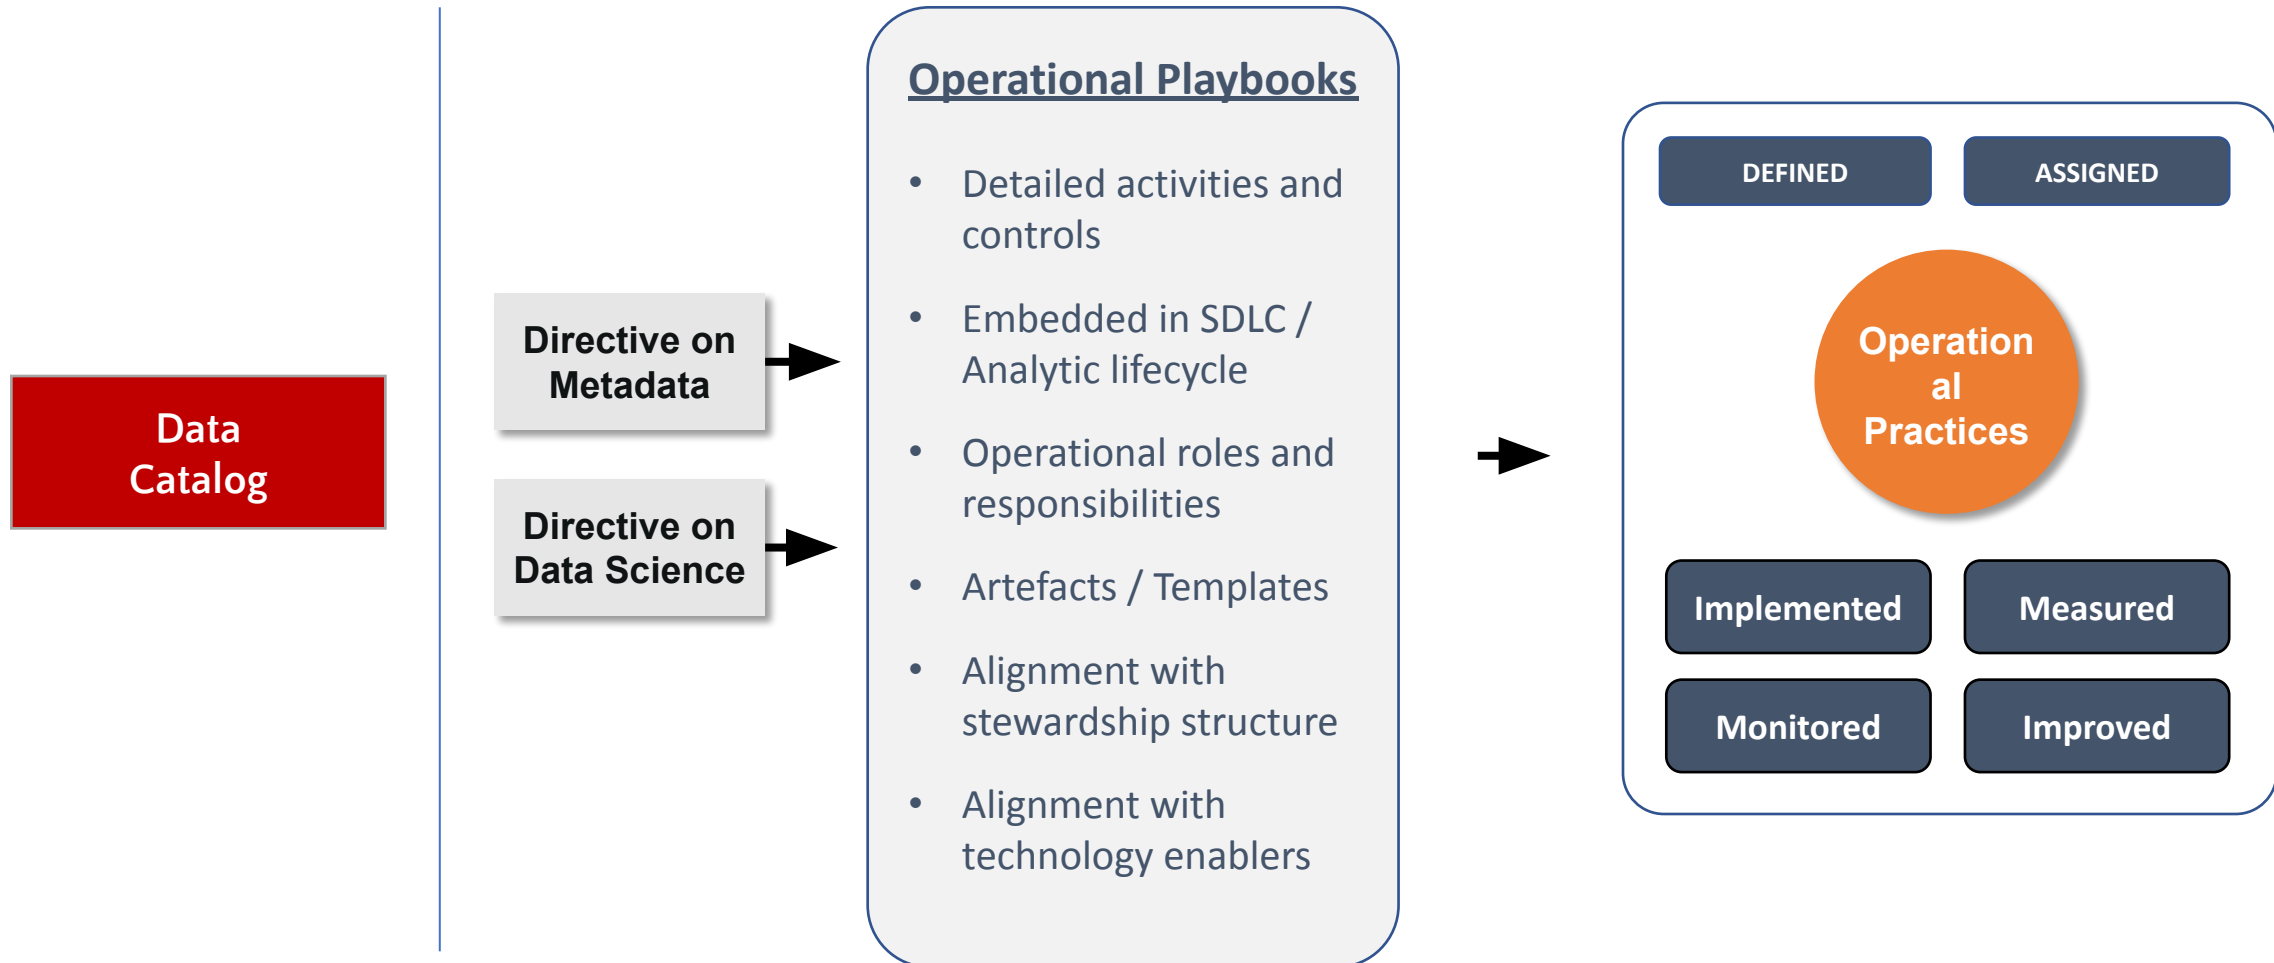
Data Catalog

Directive on Metadata

Directive on Data Science

Operational Playbooks

- Detailed activities and controls
- Embedded in SDLC / Analytic lifecycle
- Operational roles and responsibilities
- Artefacts / Templates
- Alignment with stewardship structure
- Alignment with technology enablers

DEFINED

ASSIGNED

Operation al Practices

Implemented

Measured

Monitored

Improved